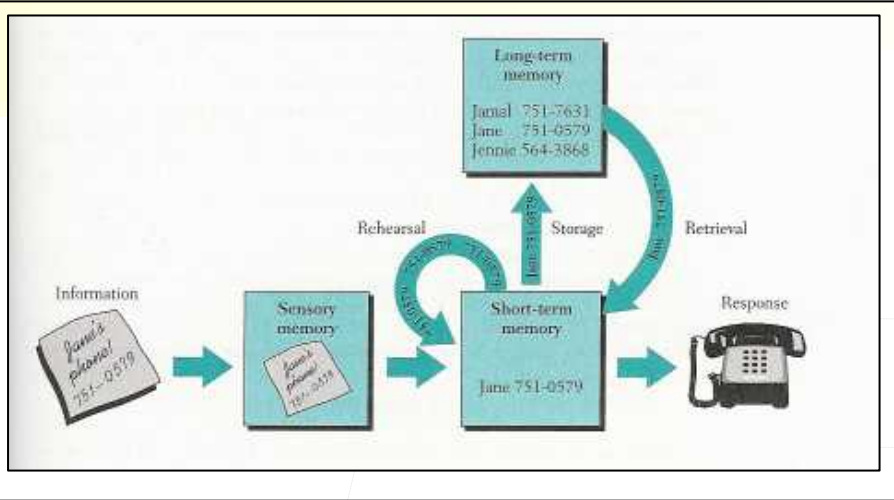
Long-term memory

Jamal 751-7631
Jane 751-0579
Jennie 564-3868

Rehearsal

Storage

Retrieval

Information

Jane's phone! 751-0579

Sensory memory

Jane's phone! 751-0579

Short-term memory

Jane 751-0579

Response

Jane 751-0579

Jane 751-0579

Jane 751-0579